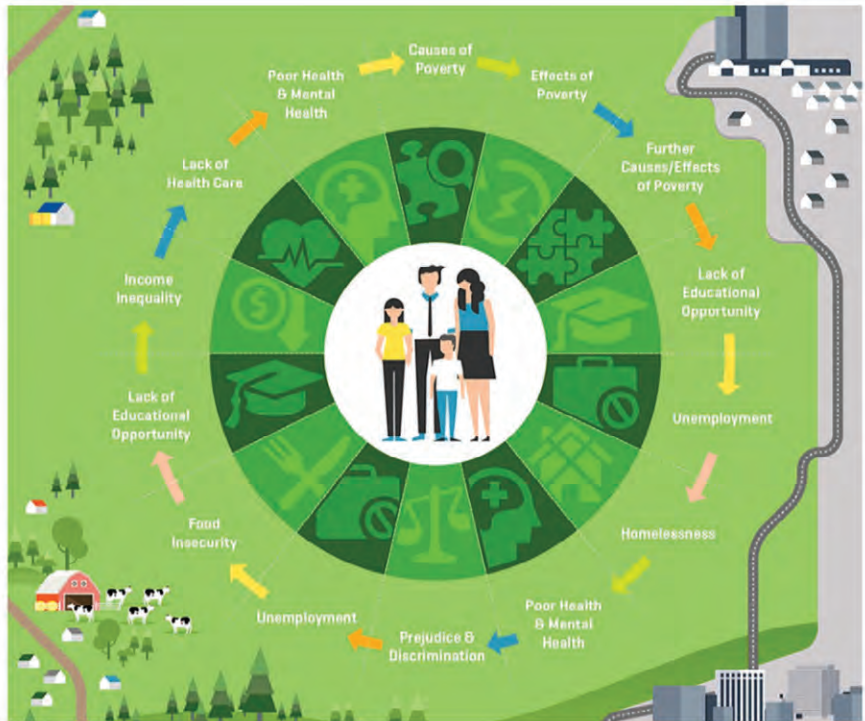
Causes of Poverty

Effects of Poverty

Further Causes/Effects of Poverty

Lack of Educational Opportunity

Unemployment

Homelessness

Poor Health & Mental Health

Prejudice & Discrimination

Unemployment

Food Insecurity

Lack of Educational Opportunity

Income Inequality

Lack of Health Care

Poor Health & Mental Health